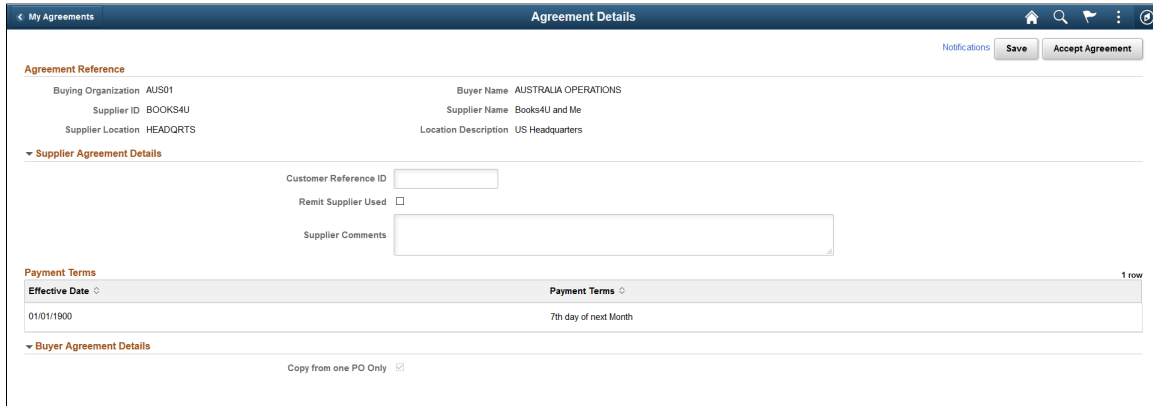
My Agreements

Agreement Details

Notifications Save Accept Agreement

Agreement Reference

Buying Organization AUS01
Buyer Name AUSTRALIA OPERATIONS
Supplier ID BOOKS4U
Supplier Name Books4U and Me
Supplier Location HEADQRTS
Location Description US Headquarters

Supplier Agreement Details

Customer Reference ID
Remit Supplier Used
Supplier Comments

Payment Terms

1 row

| Effective Date | Payment Terms |
|---|---|
| 01/01/1900 | 7th day of next Month |

Buyer Agreement Details

Copy from one PO Only